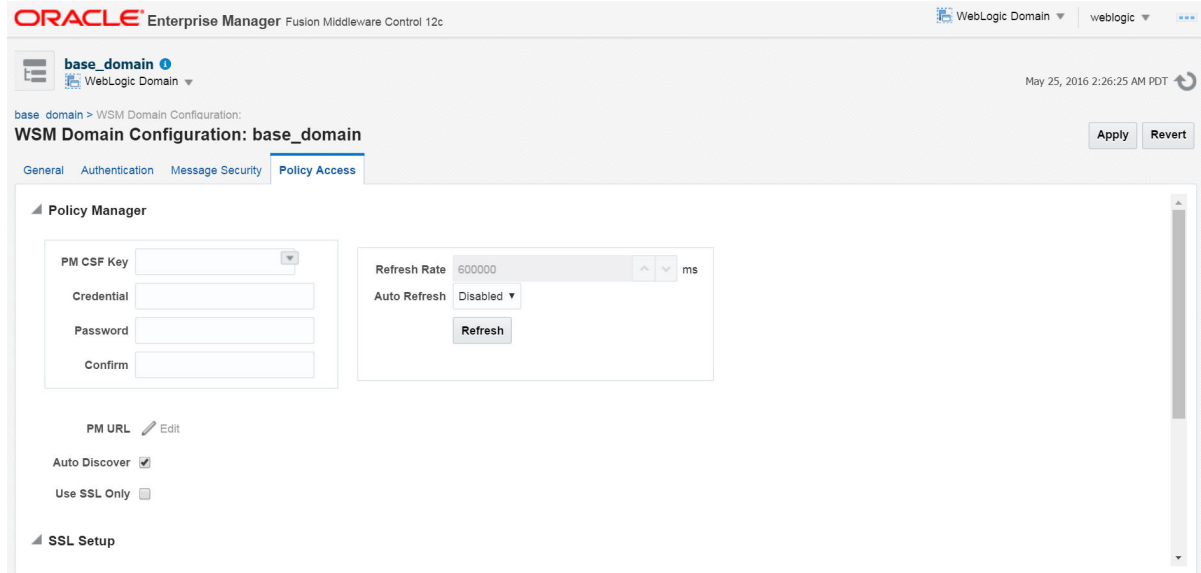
ORACLE Enterprise Manager Fusion Middleware Control 12c

WebLogic Domain ▼ weblogic ▼

base_domain
WebLogic Domain ▼

May 25, 2016 2:26:25 AM PDT

base_domain > WSM Domain Configuration:
WSM Domain Configuration: base_domain

Apply Revert

General Authentication Message Security Policy Access

Policy Manager

PM CSF Key
Credential
Password
Confirm

Refresh Rate 600000 ms
Auto Refresh Disabled ▼
Refresh

PM URL Edit
Auto Discover
Use SSL Only

SSL Setup